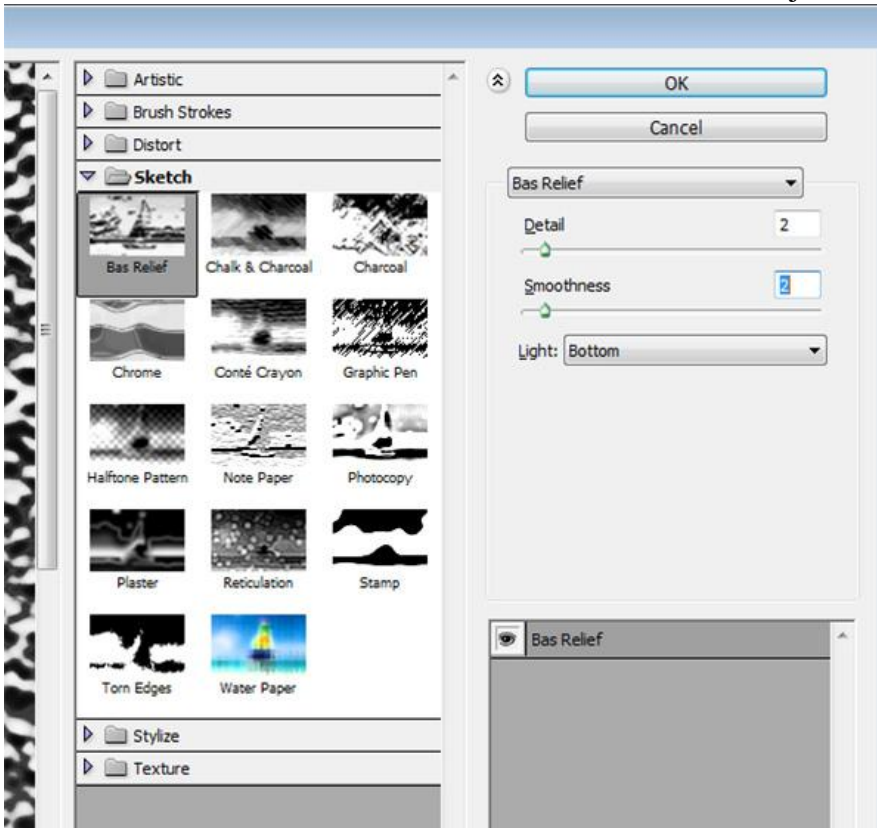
Artistic
Brush Strokes
Distort
Sketch
Bas Relief
Chalk & Charcoal
Charcoal
Chrome
Conté Crayon
Graphic Pen
Halftone Pattern
Note Paper
Photocopy
Plaster
Reticulation
Stamp
Torn Edges
Water Paper
Stylize
Texture

OK
Cancel
Bas Relief
Detail 2
Smoothness 2
Light: Bottom

Bas Relief